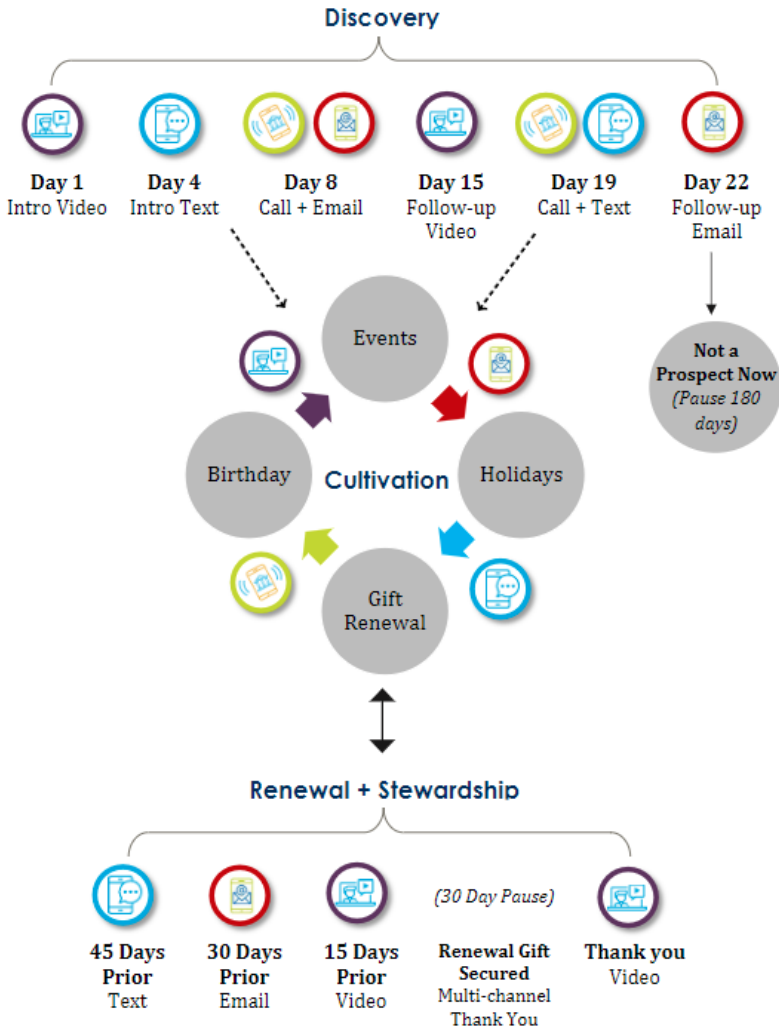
Discovery

**Day 1**
Intro Video

**Day 4**
Intro Text

**Day 8**
Call + Email

**Day 15**
Follow-up Video

**Day 19**
Call + Text

**Day 22**
Follow-up Email

**Not a Prospect Now**
*(Pause 180 days)*

Events

Birthday

Cultivation

Holidays

Gift Renewal

Renewal + Stewardship

**45 Days Prior**
Text

**30 Days Prior**
Email

**15 Days Prior**
Video

*(30 Day Pause)*

**Renewal Gift Secured**
Multi-channel Thank You

**Thank you**
Video